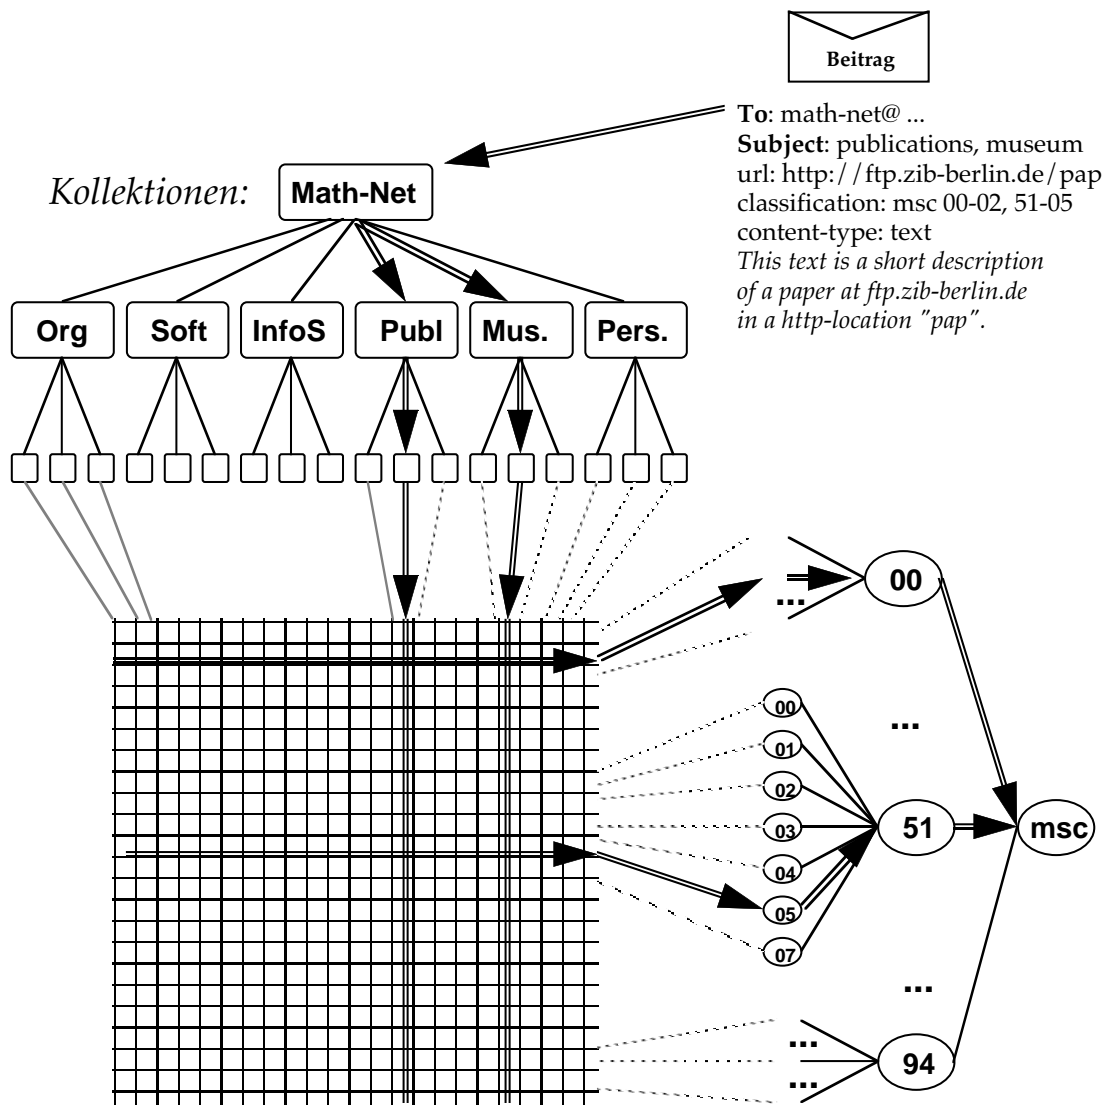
Beitrag

**To**: math-net@ ...
**Subject**: publications, museum
url: http://ftp.zib-berlin.de/pap
classification: msc 00-02, 51-05
content-type: text
*This text is a short description of a paper at ftp.zib-berlin.de in a http-location "pap".*

*Kollektionen:*

Math-Net

Org
Soft
InfoS
Publ
Mus.
Pers.

...
00

...

00
01
02
03
04
05
07

51
msc

...

...
...
94